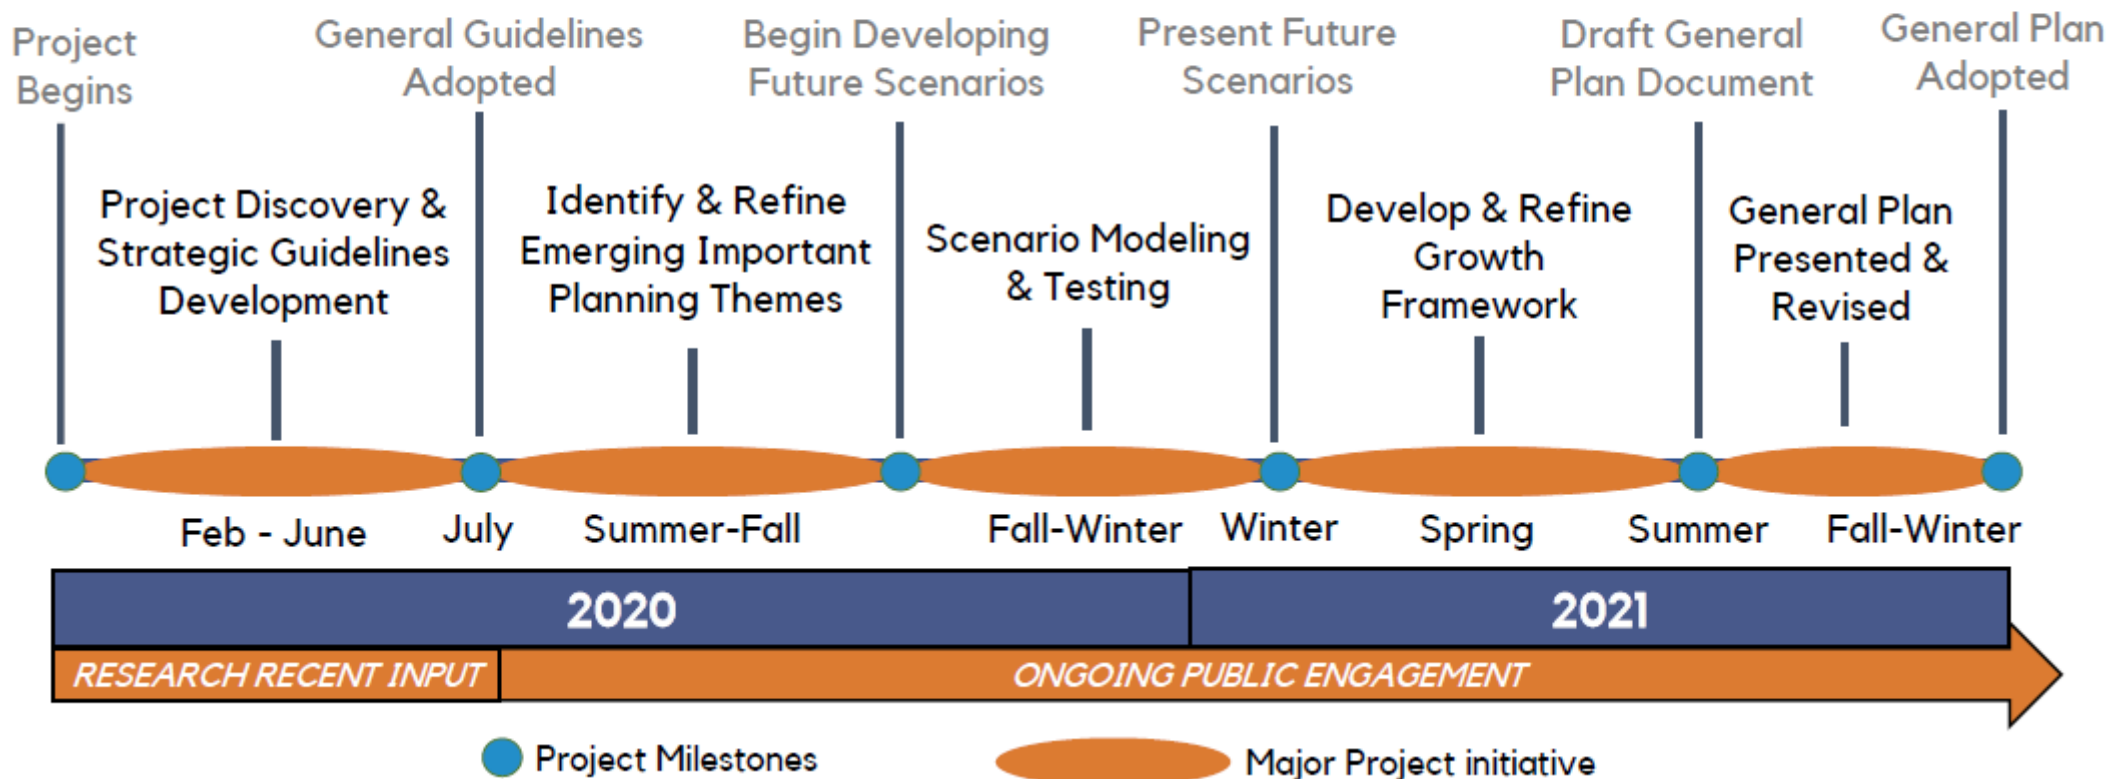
Project Begins

General Guidelines Adopted

Begin Developing Future Scenarios

Present Future Scenarios

Draft General Plan Document

General Plan Adopted

Project Discovery & Strategic Guidelines Development

Identify & Refine Emerging Important Planning Themes

Scenario Modeling & Testing

Develop & Refine Growth Framework

General Plan Presented & Revised

Feb - June

July

Summer-Fall

Fall-Winter

Winter

Spring

Summer

Fall-Winter

2020

2021

RESEARCH RECENT INPUT

ONGOING PUBLIC ENGAGEMENT

Project Milestones

Major Project initiative